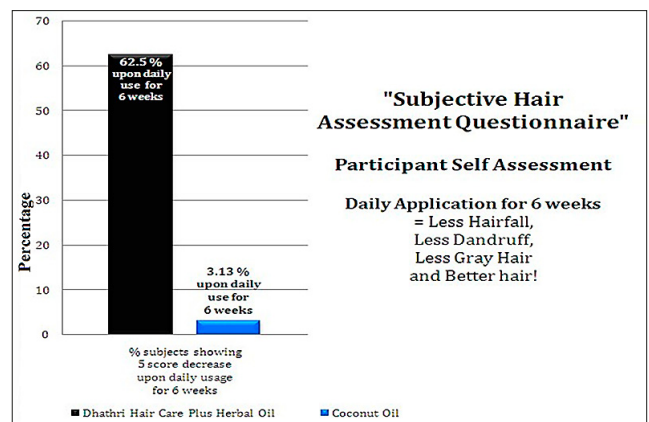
70

60

50

40

30

20

10

0

Percentage

62.5 % upon daily use for 6 weeks

3.13 % upon daily use for 6 weeks

% subjects showing 5 score decrease upon daily usage for 6 weeks

"Subjective Hair Assessment Questionnaire"

Participant Self Assessment

Daily Application for 6 weeks = Less Hairfall, Less Dandruff, Less Gray Hair and Better hair!

Dhathri Hair Care Plus Herbal Oil

Coconut Oil